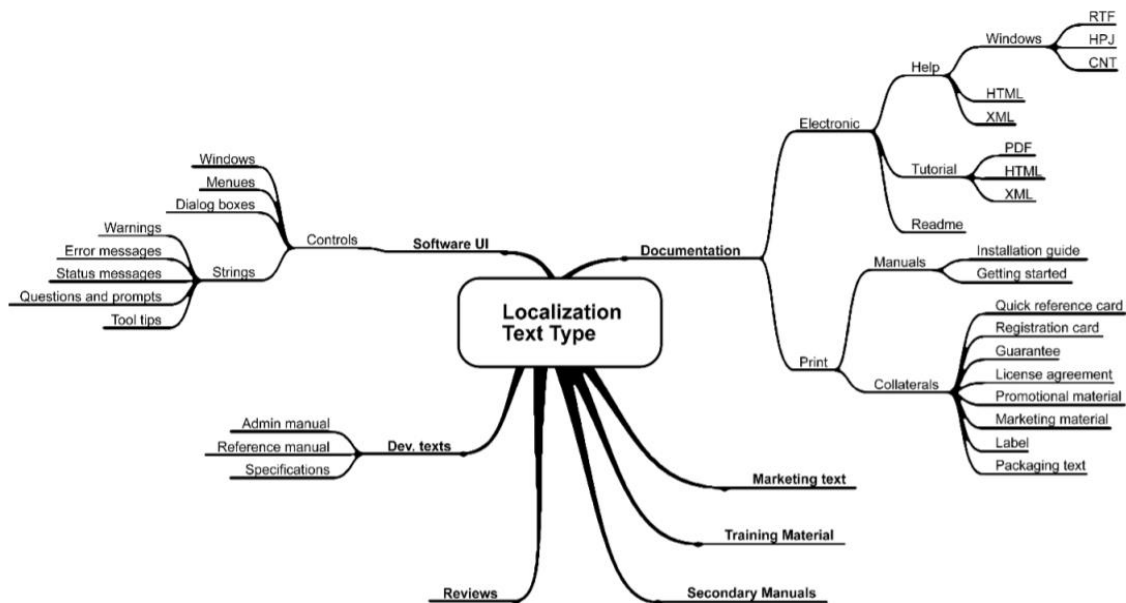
Localization Text Type

Software UI
Controls
Windows
Menues
Dialog boxes
Strings
Warnings
Error messages
Status messages
Questions and prompts
Tool tips

Documentation
Electronic
Help
Windows
RTF
HPJ
CNT
HTML
XML
Tutorial
PDF
HTML
XML
Readme
Print
Manuals
Installation guide
Getting started
Collaterals
Quick reference card
Registration card
Guarantee
License agreement
Promotional material
Marketing material
Label
Packaging text

Dev. texts
Admin manual
Reference manual
Specifications

Marketing text

Training Material

Secondary Manuals

Reviews